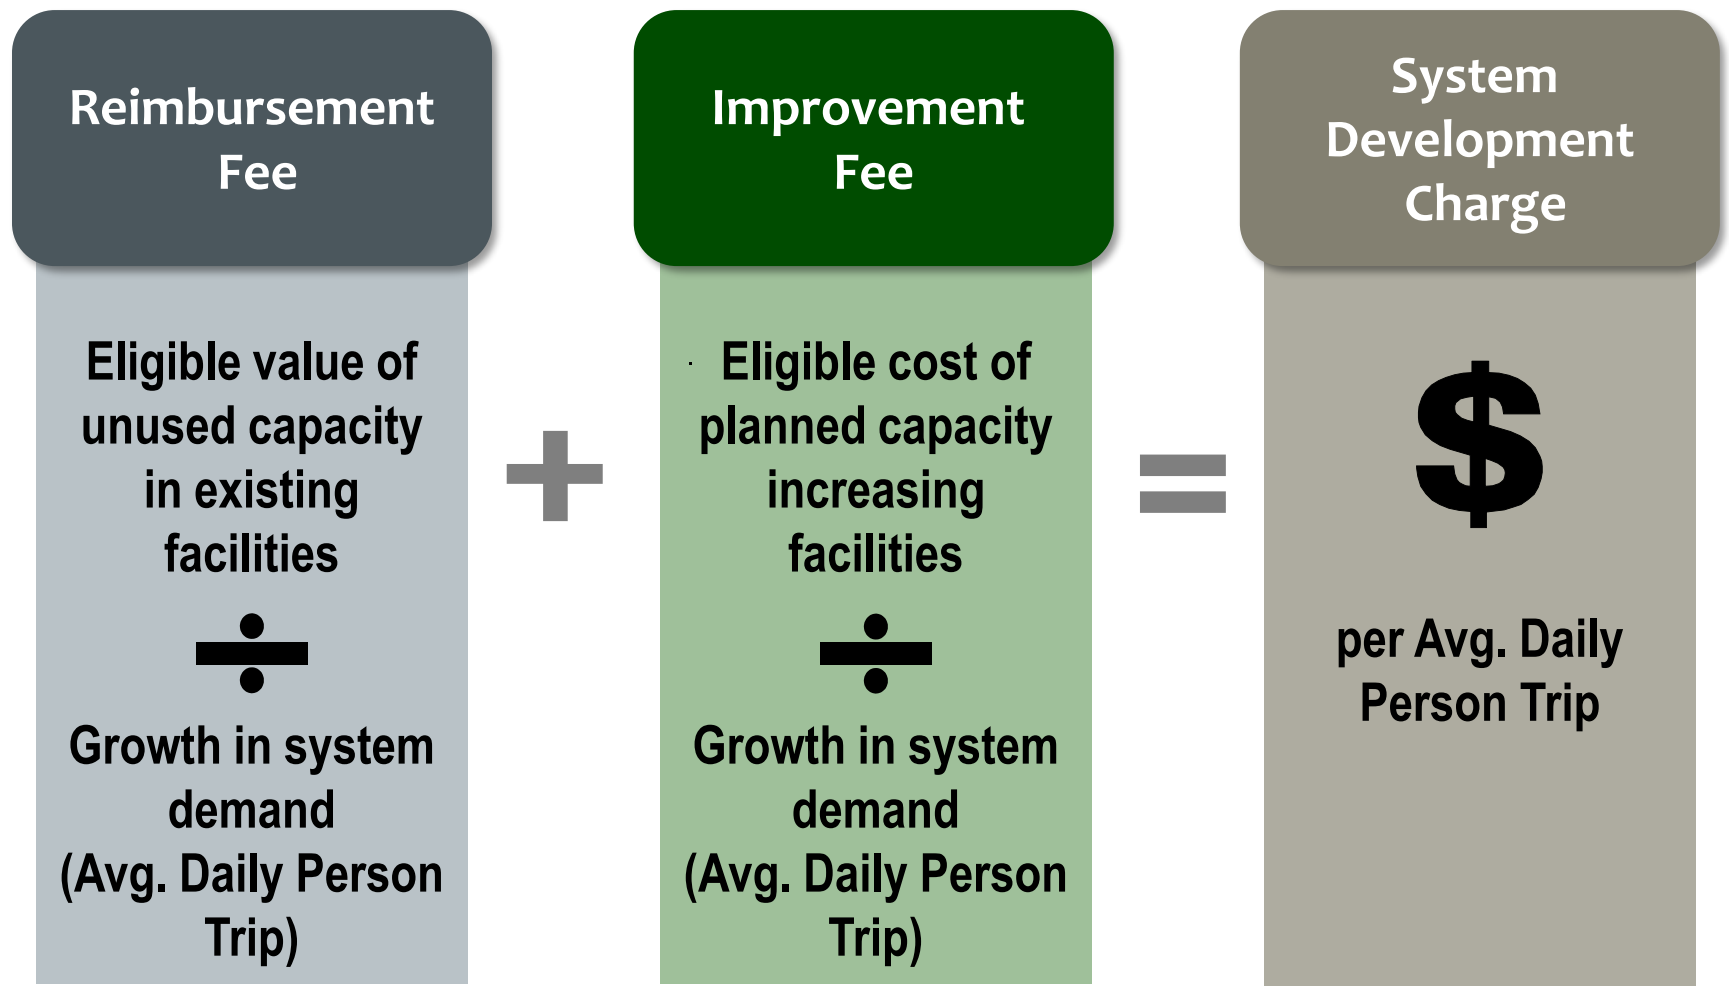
Reimbursement Fee

Eligible value of unused capacity in existing facilities

÷

Growth in system demand (Avg. Daily Person Trip)

+

Improvement Fee

Eligible cost of planned capacity increasing facilities

÷

Growth in system demand (Avg. Daily Person Trip)

=

System Development Charge

$

per Avg. Daily Person Trip